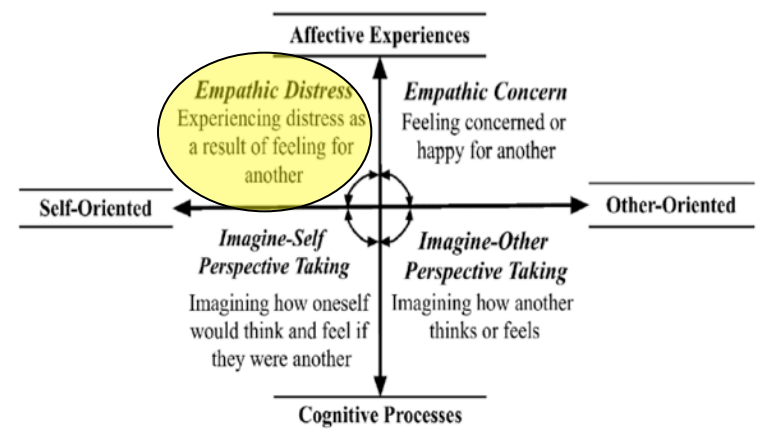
Affective Experiences

Empathic Distress
Experiencing distress as a result of feeling for another

Empathic Concern
Feeling concerned or happy for another

Self-Oriented

Other-Oriented

Imagine-Self Perspective Taking
Imagining how oneself would think and feel if they were another

Imagine-Other Perspective Taking
Imagining how another thinks or feels

Cognitive Processes